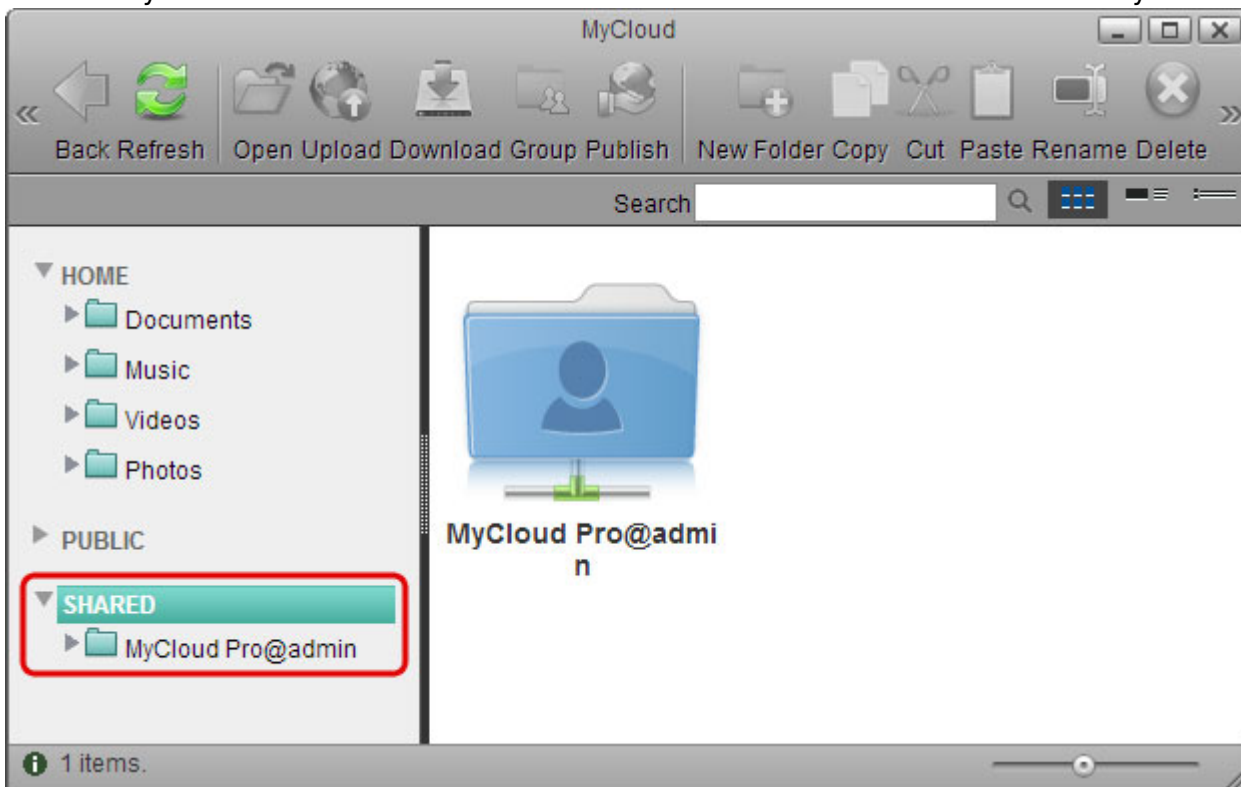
MyCloud

Back Refresh Open Upload Download Group Publish New Folder Copy Cut Paste Rename Delete

Search

HOME
Documents
Music
Videos
Photos

PUBLIC

SHARED
MyCloud Pro@admin

MyCloud Pro@admin

1 items.